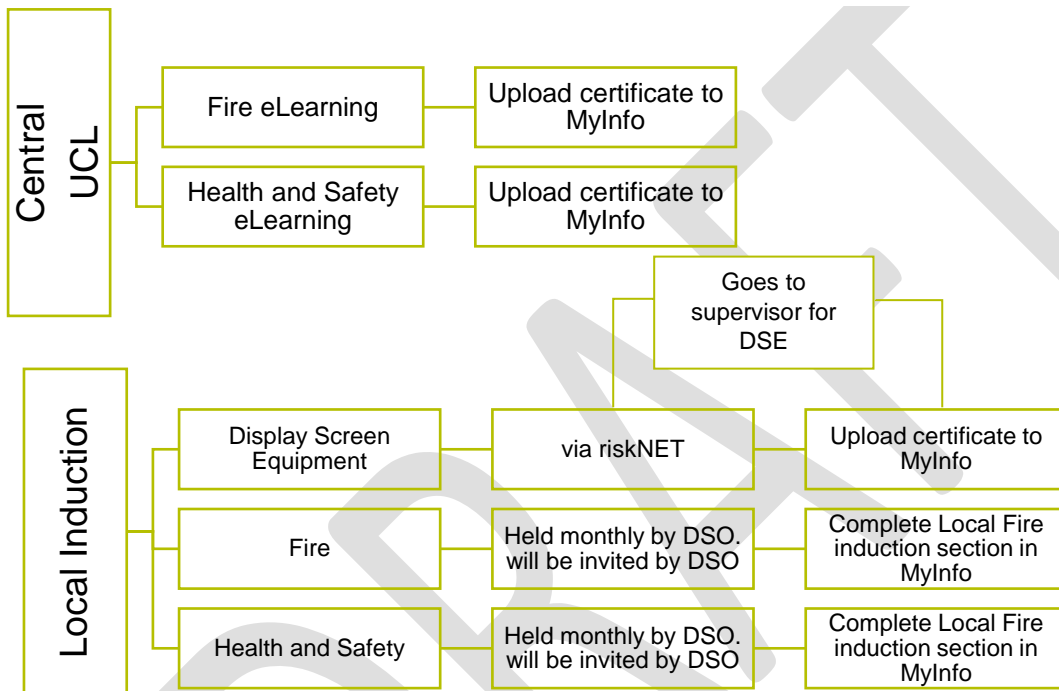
Central UCL

Fire eLearning

Upload certificate to MyInfo

Health and Safety eLearning

Upload certificate to MyInfo

Goes to supervisor for DSE

Local Induction

Display Screen Equipment

via riskNET

Upload certificate to MyInfo

Fire

Held monthly by DSO. will be invited by DSO

Complete Local Fire induction section in MyInfo

Health and Safety

Held monthly by DSO. will be invited by DSO

Complete Local Fire induction section in MyInfo

DRAFT